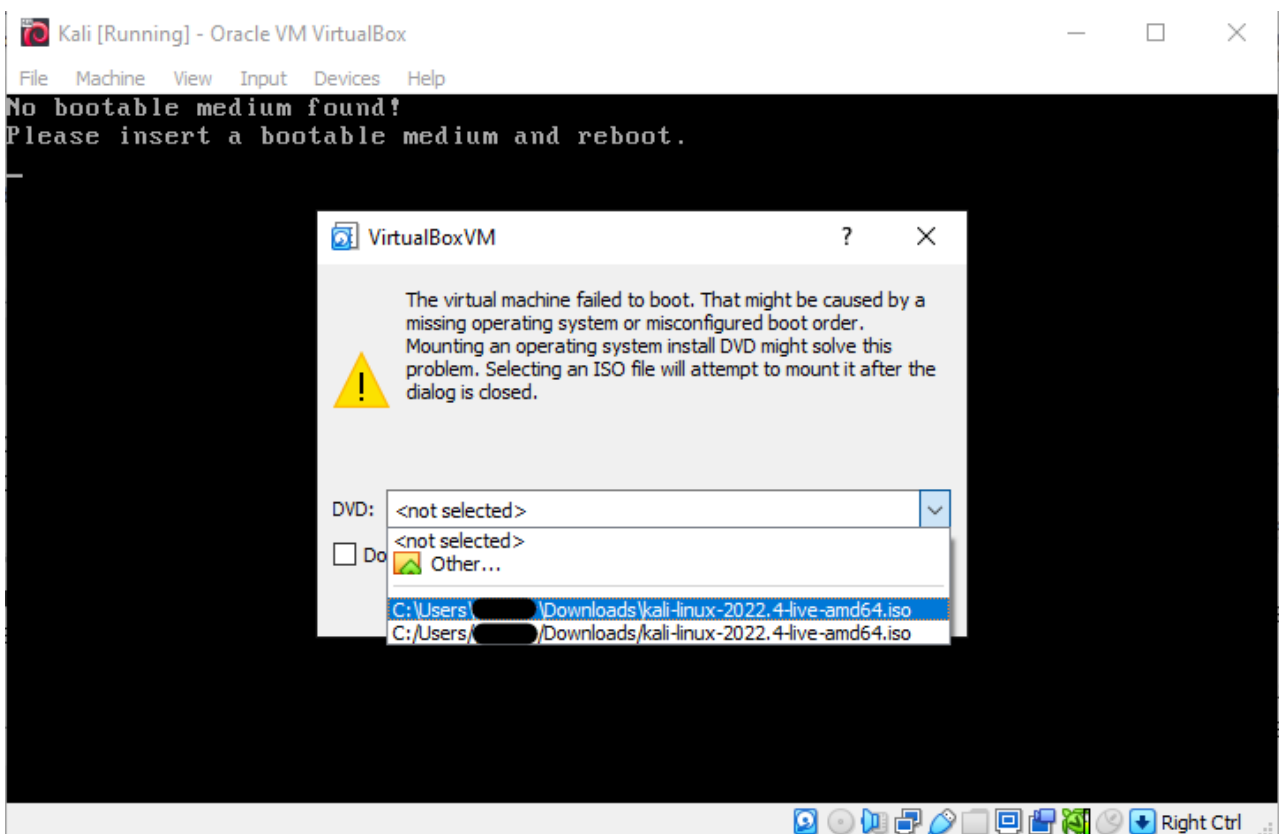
Kali [Running] - Oracle VM VirtualBox

File Machine View Input Devices Help

No bootable medium found!
Please insert a bootable medium and reboot.
_

VirtualBoxVM ? ×

The virtual machine failed to boot. That might be caused by a missing operating system or misconfigured boot order. Mounting an operating system install DVD might solve this problem. Selecting an ISO file will attempt to mount it after the dialog is closed.

DVD: <not selected>

Do

<not selected>
Other...

C:\Users\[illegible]\Downloads\kali-linux-2022.4-live-amd64.iso
C:/Users/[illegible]/Downloads/kali-linux-2022.4-live-amd64.iso

Right Ctrl